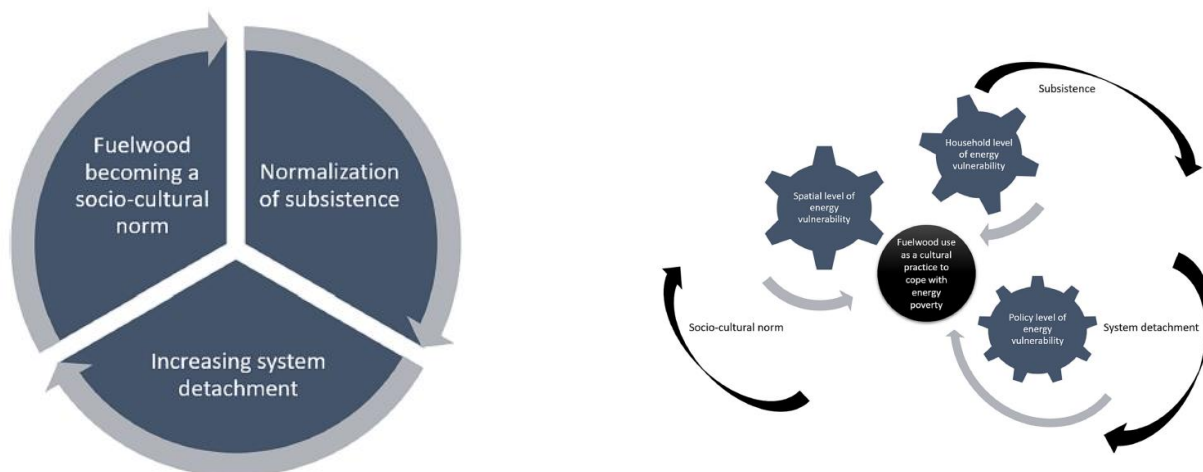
Fuelwood becoming a socio-cultural norm

Normalization of subsistence

Increasing system detachment

Subsistence

Household level of energy vulnerability

Spatial level of energy vulnerability

Fuelwood use as a cultural practice to cope with energy poverty

Socio-cultural norm

Policy level of energy vulnerability

System detachment